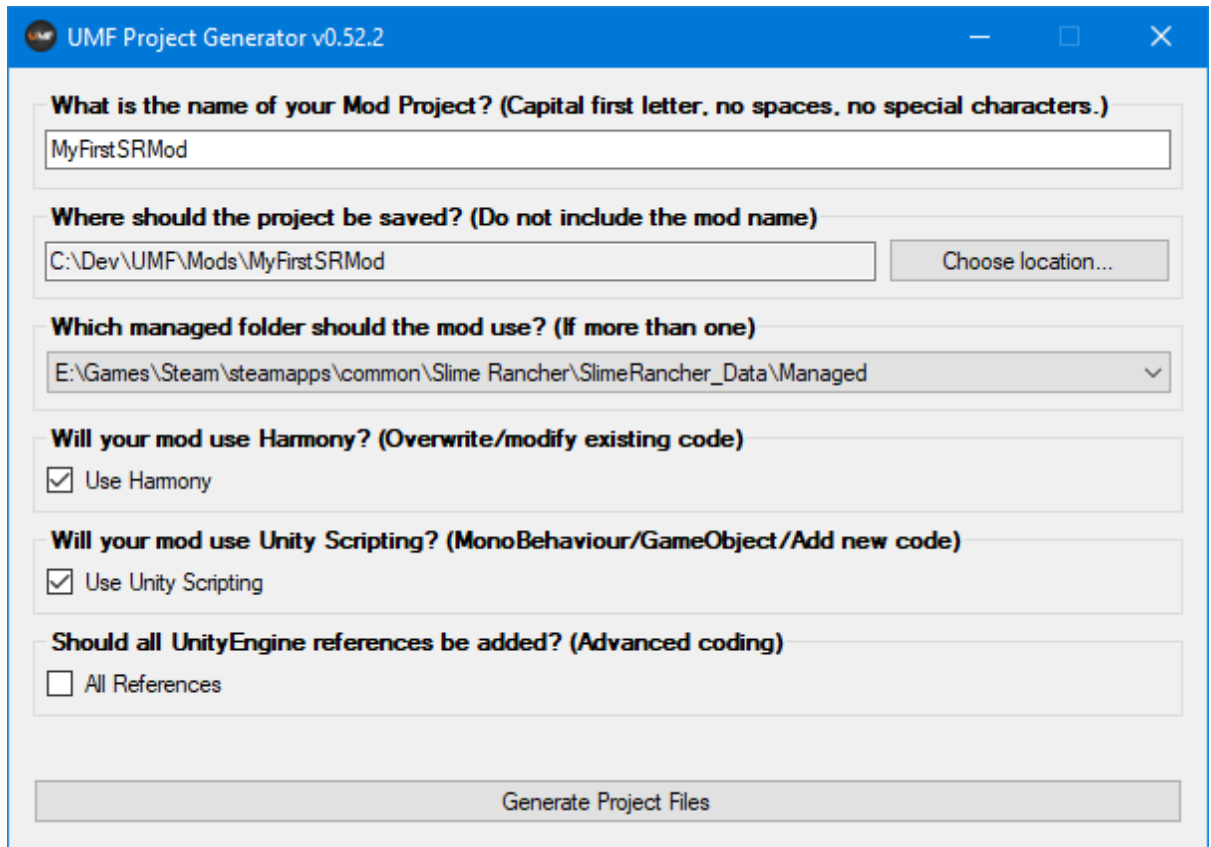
UMF Project Generator v0.52.2

What is the name of your Mod Project? (Capital first letter, no spaces, no special characters.)

MyFirstSRMod

Where should the project be saved? (Do not include the mod name)

C:\Dev\UMF\Mods\MyFirstSRMod

Choose location...

Which managed folder should the mod use? (If more than one)

E:\Games\Steam\steamapps\common\Slime Rancher\SlimeRancher_Data\Managed

Will your mod use Harmony? (Overwrite/modify existing code)

Use Harmony

Will your mod use Unity Scripting? (MonoBehaviour/GameObject/Add new code)

Use Unity Scripting

Should all UnityEngine references be added? (Advanced coding)

All References

Generate Project Files